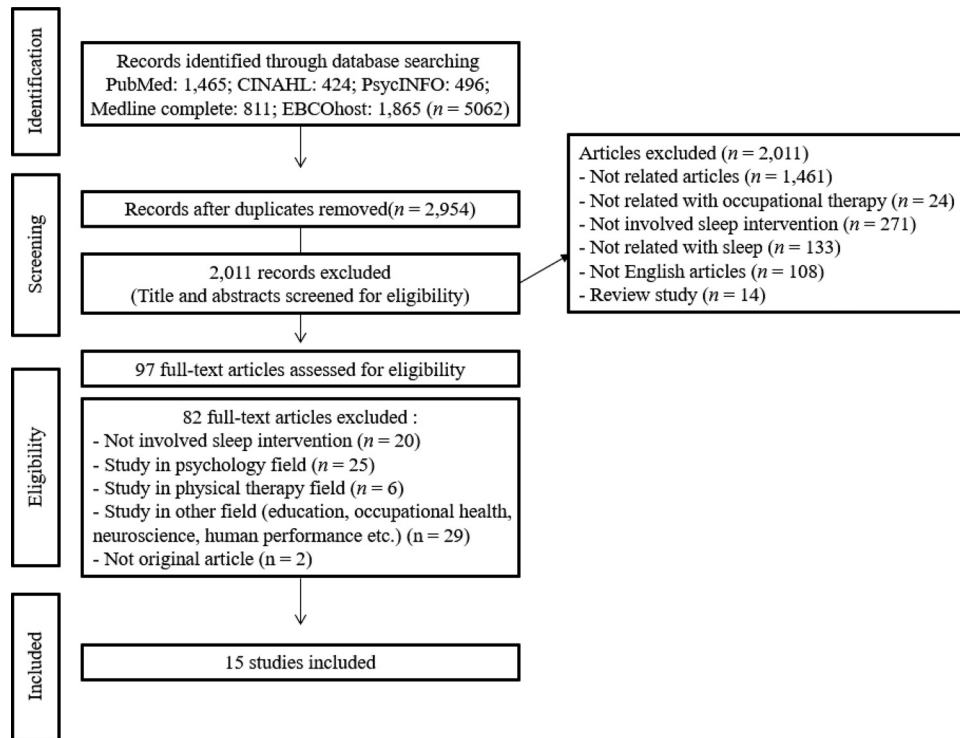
Identification

Records identified through database searching PubMed: 1,465; CINAHL: 424; PsycINFO: 496; Medline complete: 811; EBCOhost: 1,865 ($n$ = 5062)

Screening

Records after duplicates removed($n$ = 2,954)

2,011 records excluded (Title and abstracts screened for eligibility)

Articles excluded ($n$ = 2,011)
- Not related articles ($n$ = 1,461)
- Not related with occupational therapy ($n$ = 24)
- Not involved sleep intervention ($n$ = 271)
- Not related with sleep ($n$ = 133)
- Not English articles ($n$ = 108)
- Review study ($n$ = 14)

Eligibility

97 full-text articles assessed for eligibility

82 full-text articles excluded :
- Not involved sleep intervention ($n$ = 20)
- Study in psychology field ($n$ = 25)
- Study in physical therapy field ($n$ = 6)
- Study in other field (education, occupational health, neuroscience, human performance etc.) (n = 29)
- Not original article (n = 2)

Included

15 studies included